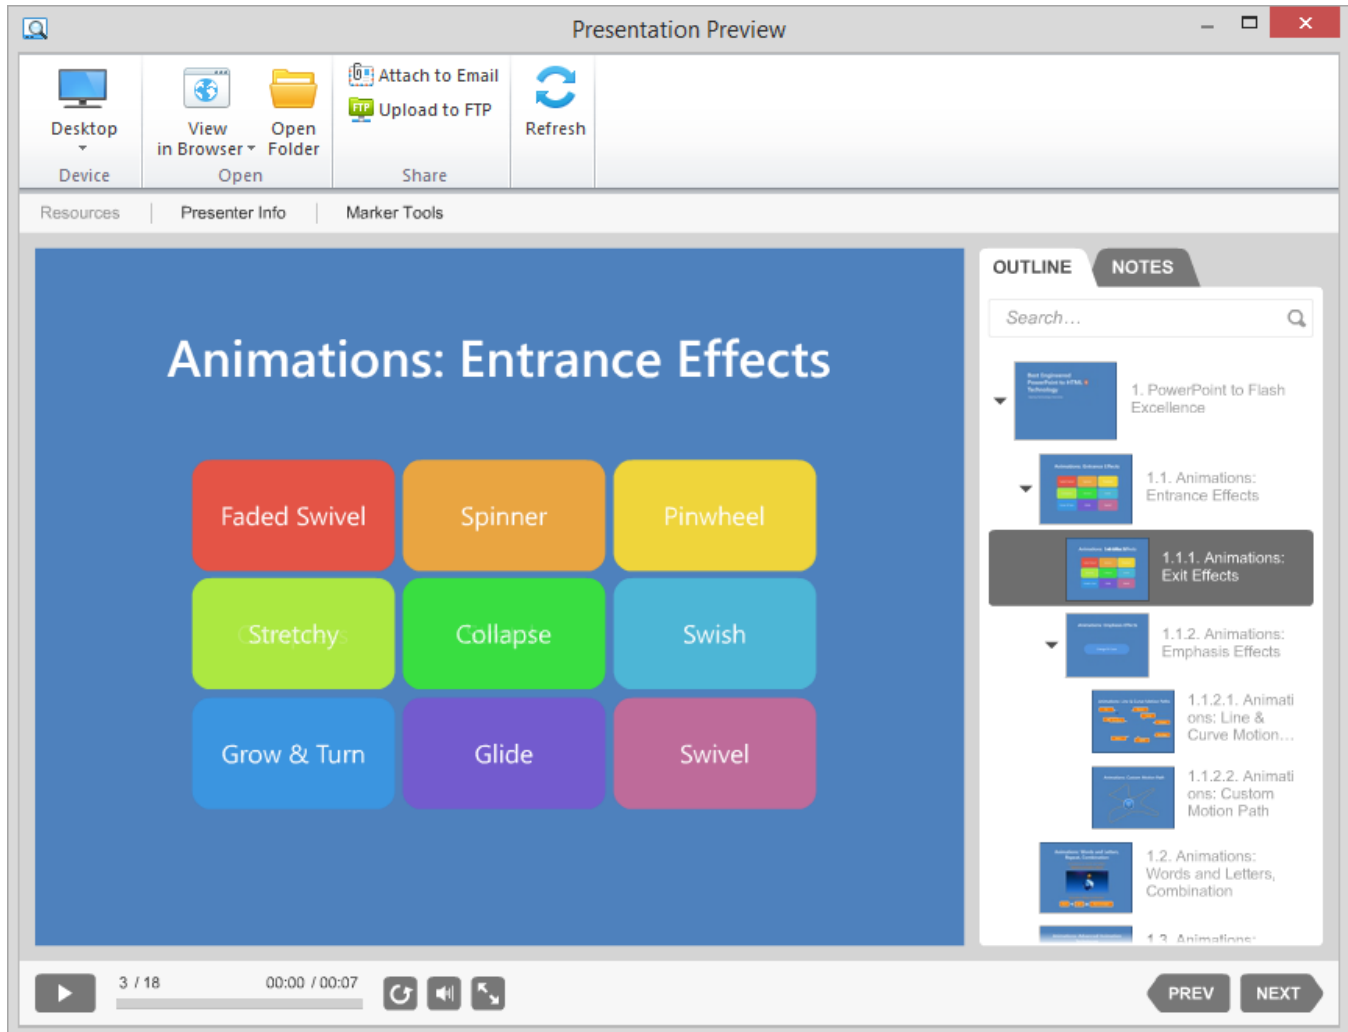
Presentation Preview

Desktop
Device

View in Browser
Open Folder
Open

Attach to Email
Upload to FTP
Share

Refresh

Resources | Presenter Info | Marker Tools

Animations: Entrance Effects

| Faded Swivel | Spinner | Pinwheel |
|---|---|---|
| Stretchy | Collapse | Swish |
| Grow & Turn | Glide | Swivel |

OUTLINE
NOTES

Search...

1. PowerPoint to Flash Excellence

1.1. Animations: Entrance Effects

1.1.1. Animations: Exit Effects

1.1.2. Animations: Emphasis Effects

1.1.2.1. Animations: Line & Curve Motion...

1.1.2.2. Animations: Custom Motion Path

1.2. Animations: Words and Letters, Combination

1.3. Animations: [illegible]

3 / 18
00:00 / 00:07

PREV
NEXT